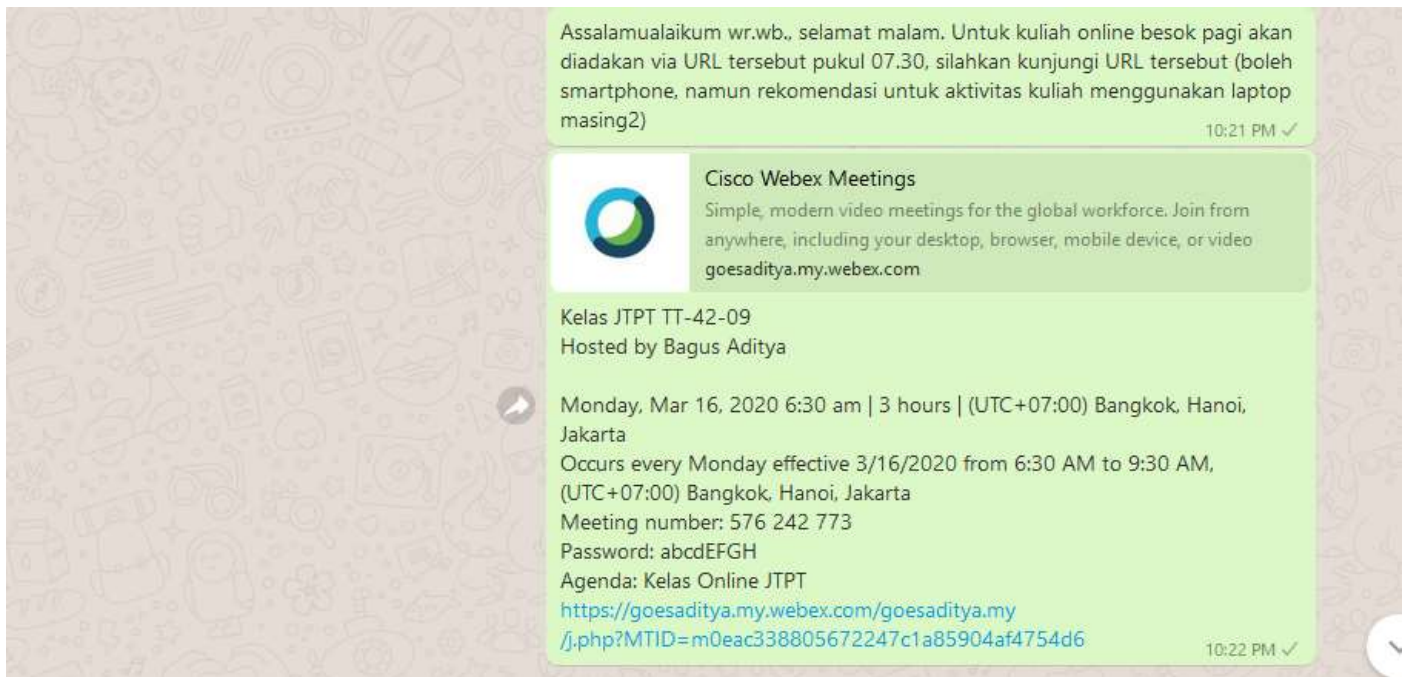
Assalamualaikum wr.wb., selamat malam. Untuk kuliah online besok pagi akan diadakan via URL tersebut pukul 07.30, silahkan kunjungi URL tersebut (boleh smartphone, namun rekomendasi untuk aktivitas kuliah menggunakan laptop masing2)

10:21 PM

Cisco Webex Meetings
Simple, modern video meetings for the global workforce. Join from anywhere, including your desktop, browser, mobile device, or video
goesaditya.my.webex.com

Kelas JTPT TT-42-09
Hosted by Bagus Aditya

Monday, Mar 16, 2020 6:30 am | 3 hours | (UTC+07:00) Bangkok, Hanoi, Jakarta
Occurs every Monday effective 3/16/2020 from 6:30 AM to 9:30 AM, (UTC+07:00) Bangkok, Hanoi, Jakarta
Meeting number: 576 242 773
Password: abcdEFGH
Agenda: Kelas Online JTPT
https://goesaditya.my.webex.com/goesaditya.my/j.php?MTID=m0eac338805672247c1a85904af4754d6

10:22 PM